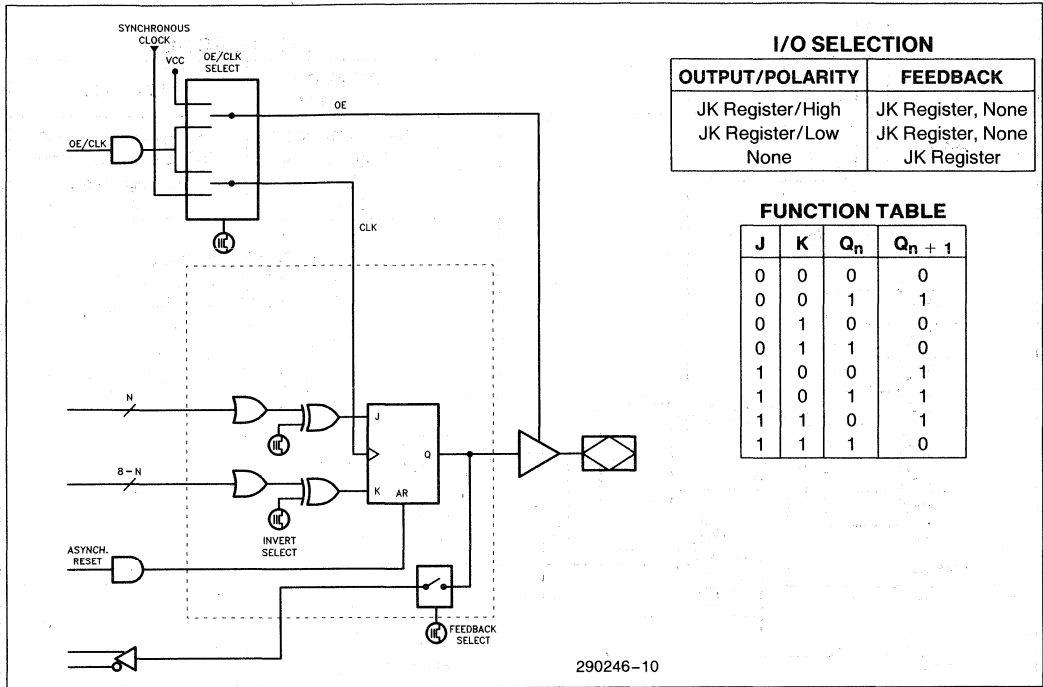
SYNCHRONOUS CLOCK

VCC

OE/CLK SELECT

OE

OE/CLK

CLK

N

8 − N

J

K

AR

Q

INVERT SELECT

ASYNCH. RESET

FEEDBACK SELECT

I/O SELECTION

| OUTPUT/POLARITY | FEEDBACK |
|---|---|
| JK Register/High | JK Register, None |
| JK Register/Low | JK Register, None |
| None | JK Register |

FUNCTION TABLE

| J | K | $Q_n$ | $Q_{n+1}$ |
|---|---|---|---|
| 0 | 0 | 0 | 0 |
| 0 | 0 | 1 | 1 |
| 0 | 1 | 0 | 0 |
| 0 | 1 | 1 | 0 |
| 1 | 0 | 0 | 1 |
| 1 | 0 | 1 | 1 |
| 1 | 1 | 0 | 1 |
| 1 | 1 | 1 | 0 |

290246–10